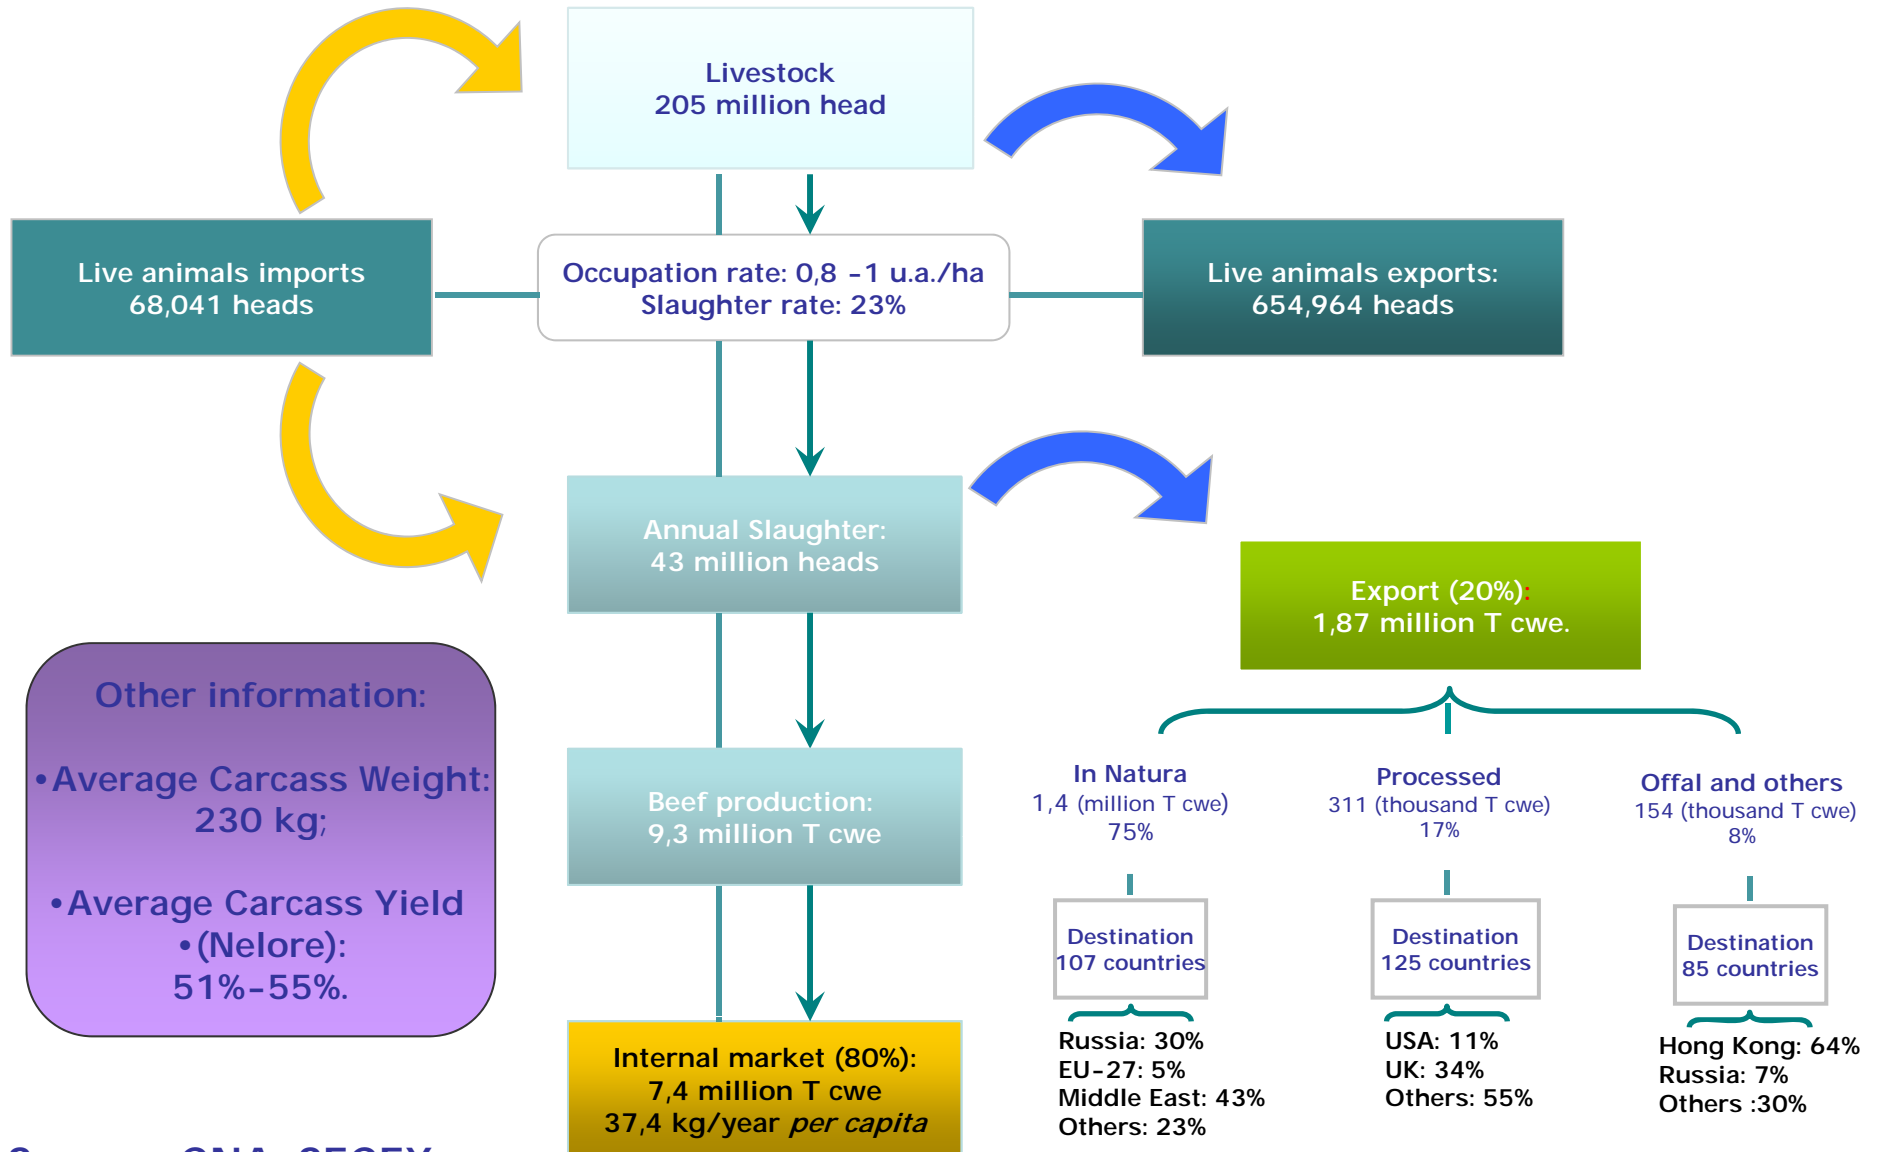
Livestock
205 million head

Live animals imports
68,041 heads

Occupation rate: 0,8 -1 u.a./ha
Slaughter rate: 23%

Live animals exports:
654,964 heads

Annual Slaughter:
43 million heads

Export (20%):
1,87 million T cwe.

Other information:

•Average Carcass Weight: 230 kg;

•Average Carcass Yield
•(Nelore):
51%-55%.

Beef production:
9,3 million T cwe

In Natura
1,4 (million T cwe)
75%

Processed
311 (thousand T cwe)
17%

Offal and others
154 (thousand T cwe)
8%

Destination
107 countries

Destination
125 countries

Destination
85 countries

Russia: 30%
EU-27: 5%
Middle East: 43%
Others: 23%

USA: 11%
UK: 34%
Others: 55%

Hong Kong: 64%
Russia: 7%
Others :30%

Internal market (80%):
7,4 million T cwe
37,4 kg/year per capita

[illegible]